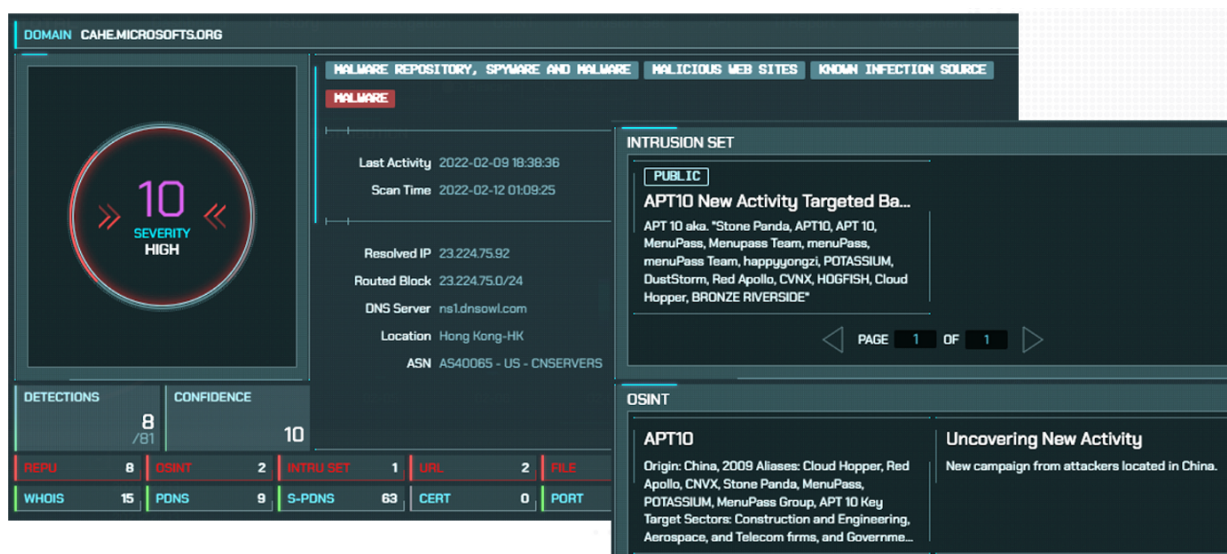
DOMAIN CAHE.MICROSOFTS.ORG

MALWARE REPOSITORY, SPYWARE AND MALWARE
MALICIOUS WEB SITES
KNOWN INFECTION SOURCE
MALWARE

10
SEVERITY
HIGH

Last Activity 2022-02-09 18:38:36
Scan Time 2022-02-12 01:09:25

Resolved IP 23.224.75.92
Routed Block 23.224.75.0/24
DNS Server ns1.dnsowl.com
Location Hong Kong-HK
ASN AS40065 - US - CNSERVERS

DETECTIONS
8
/81
CONFIDENCE
10

| REPU | 8 | OSINT | 2 | INTRU SET | 1 | URL | 2 | FILE |
|---|---|---|---|---|---|---|---|---|
| WHOIS | 15 | PDNS | 9 | S-PDNS | 63 | CERT | 0 | PORT |

INTRUSION SET

PUBLIC
APT10 New Activity Targeted Ba...
APT 10 aka. "Stone Panda, APT10, APT 10, MenuPass, Menupass Team, menuPass, menuPass Team, happyyongzi, POTASSIUM, DustStorm, Red Apollo, CVNX, HOGFISH, Cloud Hopper, BRONZE RIVERSIDE"

PAGE 1 OF 1

OSINT

APT10
Origin: China, 2009 Aliases: Cloud Hopper, Red Apollo, CNVX, Stone Panda, MenuPass, POTASSIUM, MenuPass Group, APT 10 Key Target Sectors: Construction and Engineering, Aerospace, and Telecom firms, and Governme...

Uncovering New Activity
New campaign from attackers located in China.